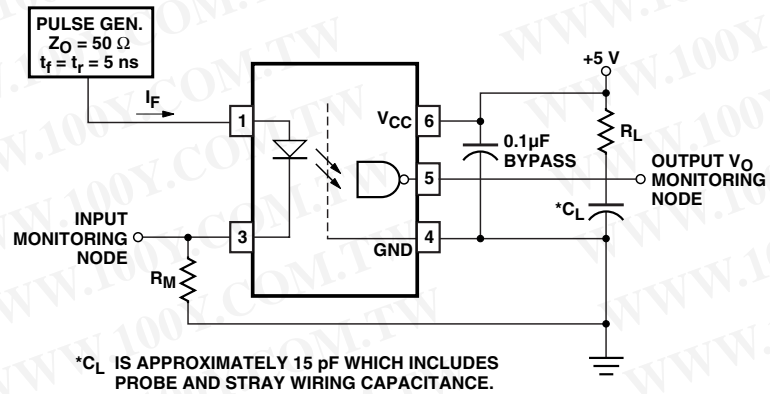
PULSE GEN.
$Z_O$ = 50 Ω
$t_f = t_r$ = 5 ns

$I_F$

1

3

INPUT MONITORING NODE

$R_M$

$V_{CC}$ 6

5

GND 4

+5 V

0.1µF BYPASS

$R_L$

OUTPUT $V_O$ MONITORING NODE

*$C_L$

WWW.100Y.COM.TW

*$C_L$ IS APPROXIMATELY 15 pF WHICH INCLUDES PROBE AND STRAY WIRING CAPACITANCE.